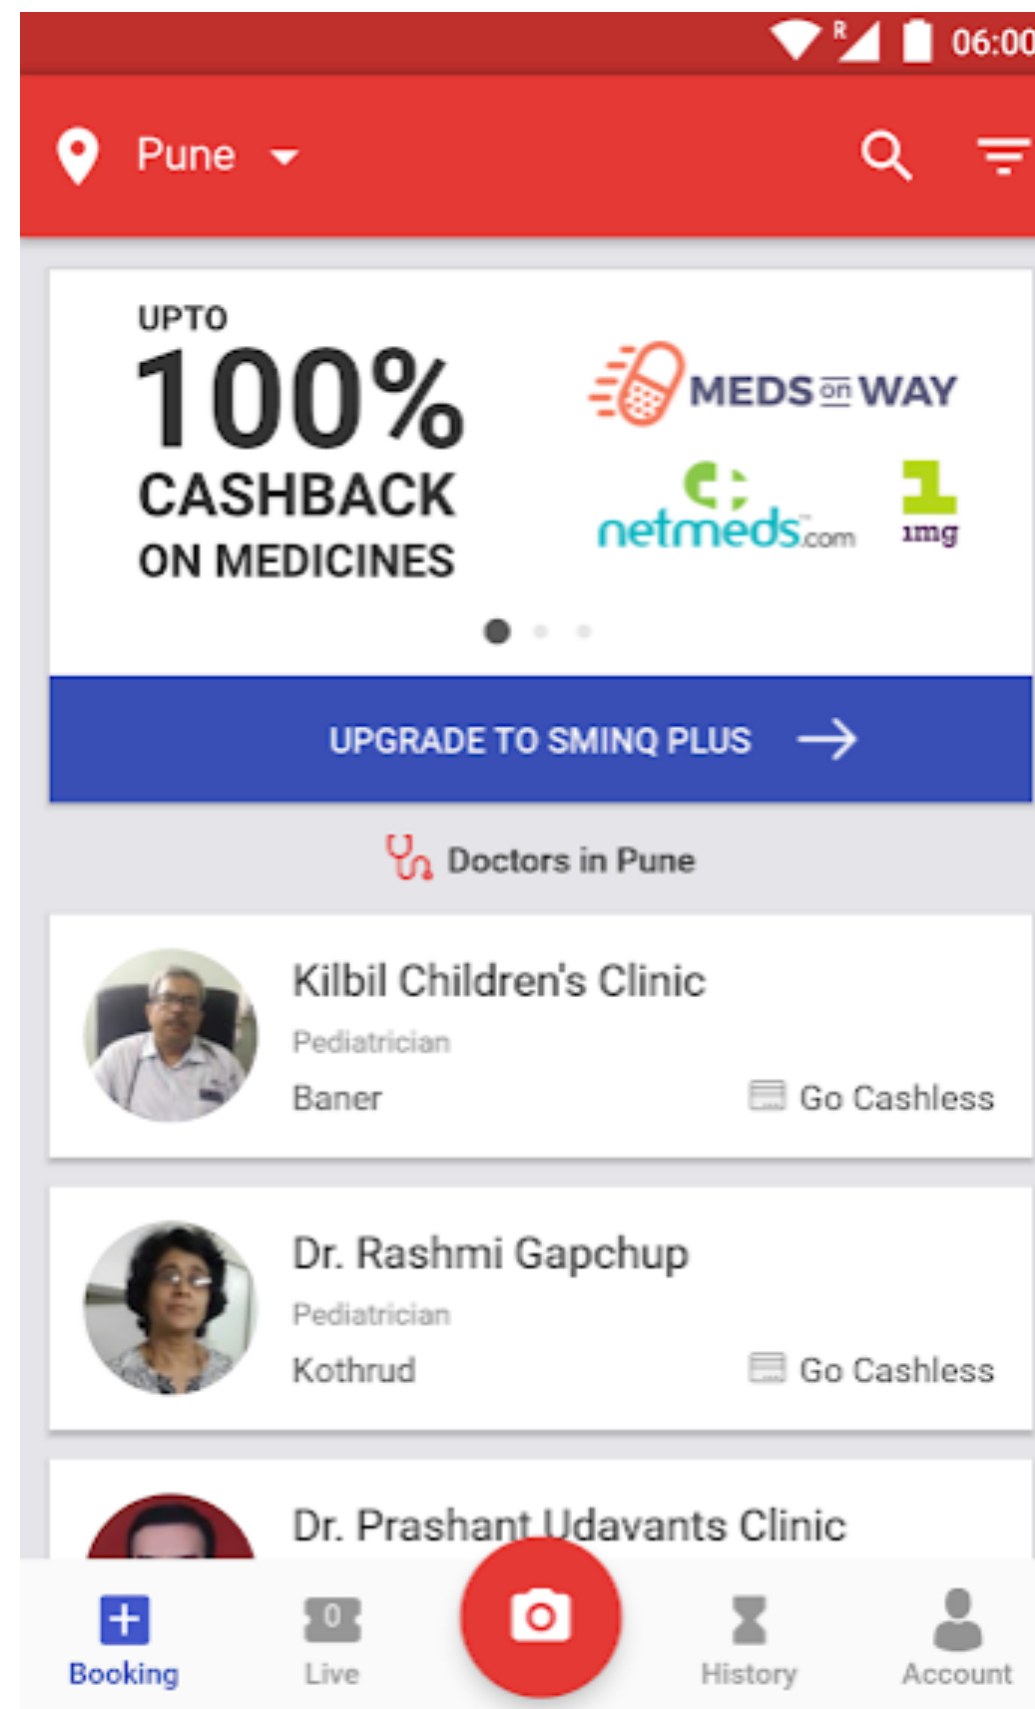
R 06:00

Pune

UPTO
100%
CASHBACK
ON MEDICINES

MEDS on WAY

netmeds.com

1mg

UPGRADE TO SMINQ PLUS

Doctors in Pune

Kilbil Children's Clinic
Pediatrician
Baner
Go Cashless

Dr. Rashmi Gapchup
Pediatrician
Kothrud
Go Cashless

Dr. Prashant Udavants Clinic

Booking
0
Live
History
Account